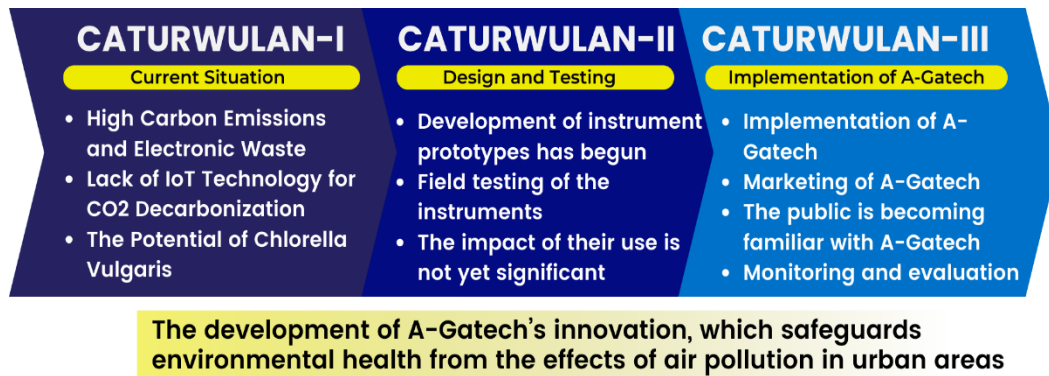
CATURWULAN-I

Current Situation

- High Carbon Emissions and Electronic Waste
- Lack of IoT Technology for CO2 Decarbonization
- The Potential of Chlorella Vulgaris

CATURWULAN-II

Design and Testing

- Development of instrument prototypes has begun
- Field testing of the instruments
- The impact of their use is not yet significant

CATURWULAN-III

Implementation of A-Gatech

- Implementation of A-Gatech
- Marketing of A-Gatech
- The public is becoming familiar with A-Gatech
- Monitoring and evaluation

The development of A-Gatech's innovation, which safeguards environmental health from the effects of air pollution in urban areas